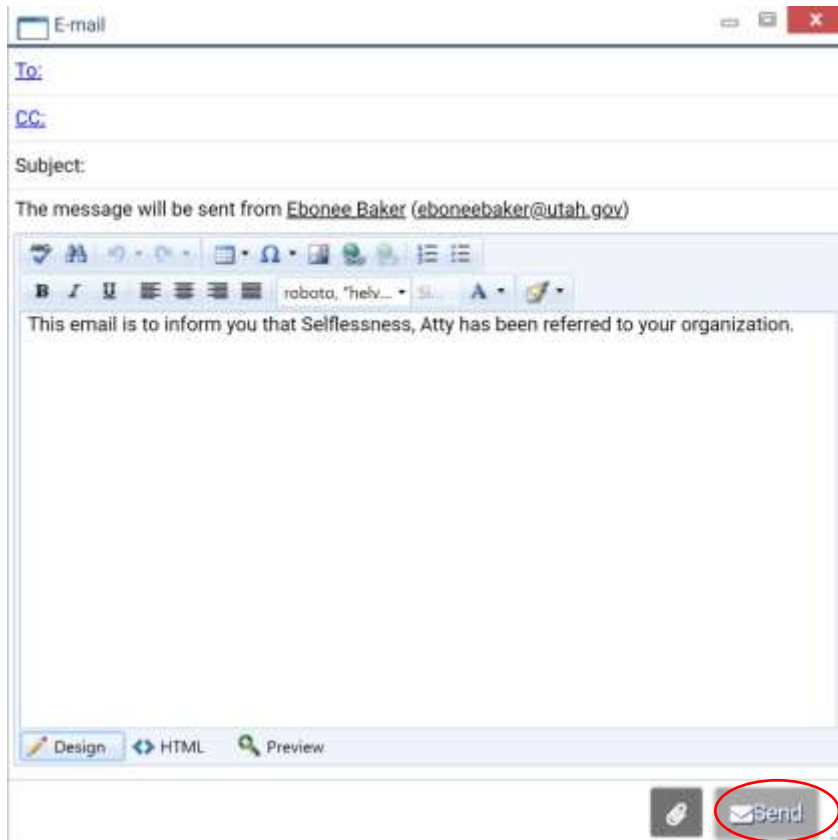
E-mail

To:

CC:

Subject:

The message will be sent from Ebonee Baker (eboneebaker@utah.gov)

roboto, "helv... Si...

This email is to inform you that Selflessness, Atty has been referred to your organization.

Design HTML Preview

Send